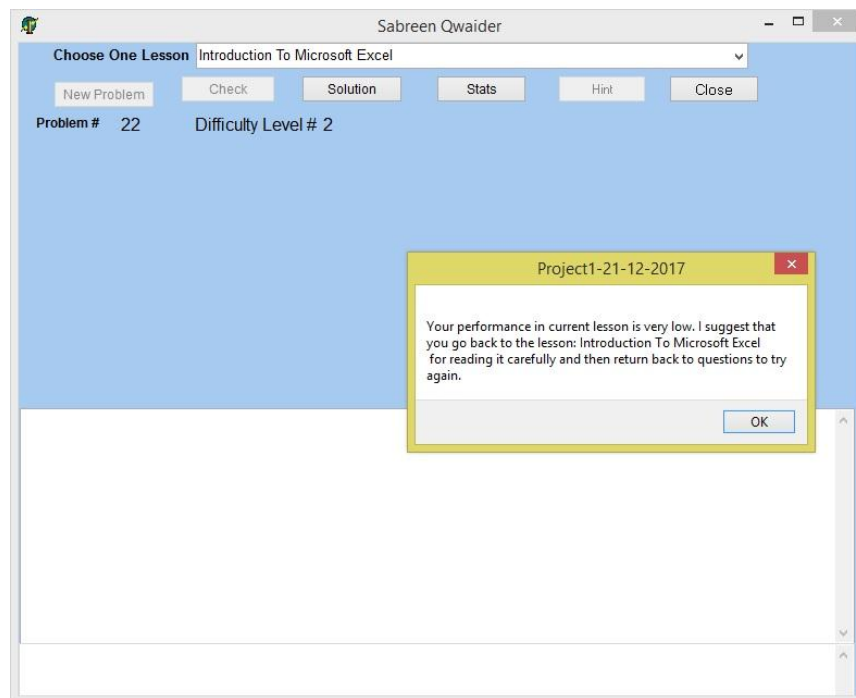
Sabreen Qwaider

Choose One Lesson Introduction To Microsoft Excel

New Problem Check Solution Stats Hint Close

Problem # 22 Difficulty Level # 2

Project1-21-12-2017

Your performance in current lesson is very low. I suggest that you go back to the lesson: Introduction To Microsoft Excel for reading it carefully and then return back to questions to try again.

OK